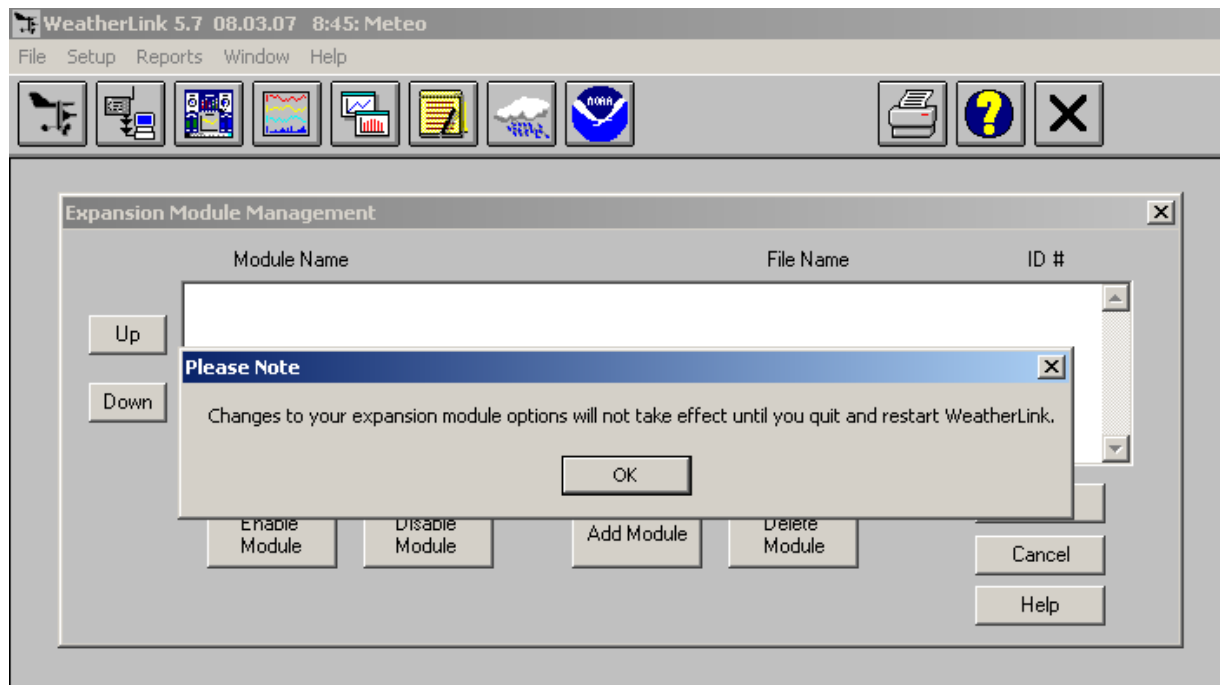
WeatherLink 5.7 08.03.07 8:45: Meteo

File Setup Reports Window Help

NOAA

Expansion Module Management

Module Name File Name ID #

Up

Down

Please Note

Changes to your expansion module options will not take effect until you quit and restart WeatherLink.

OK

Enable Module

Disable Module

Add Module

Delete Module

Cancel

Help